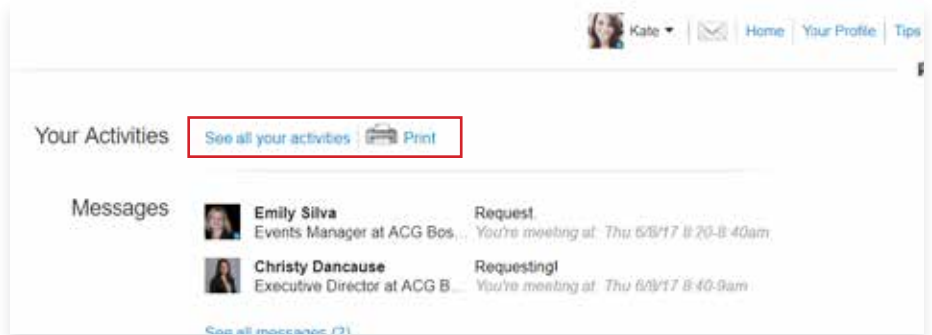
Kate | Home | Your Profile | Tips

Your Activities
See all your activities | Print

Messages
Emily Silva
Events Manager at ACG Bos...
Request
You're meeting at: Thu 6/8/17 8:20-8:40am

Christy Dancause
Executive Director at ACG B...
Requesting!
You're meeting at: Thu 6/8/17 8:40-9am

See all messages (2)